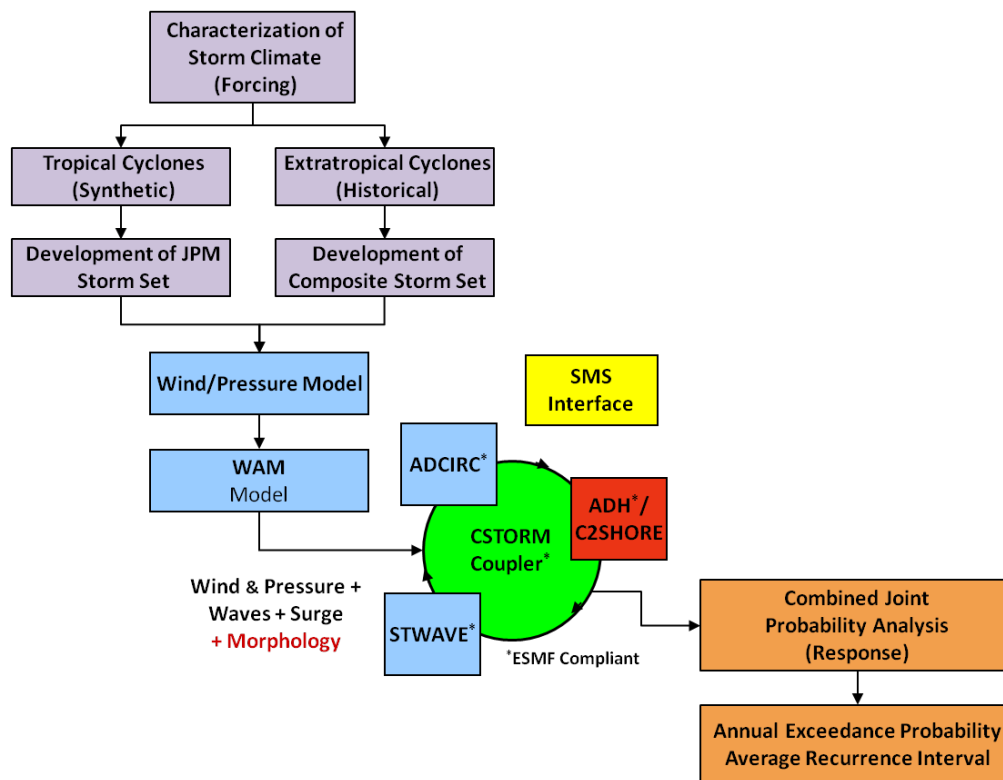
Characterization of Storm Climate (Forcing)

Tropical Cyclones (Synthetic)

Extratropical Cyclones (Historical)

Development of JPM Storm Set

Development of Composite Storm Set

Wind/Pressure Model

SMS Interface

WAM Model

ADCIRC*

ADH*/ C2SHORE

CSTORM Coupler*

Wind & Pressure + Waves + Surge + Morphology

STWAVE*

*ESMF Compliant

Combined Joint Probability Analysis (Response)

Annual Exceedance Probability Average Recurrence Interval